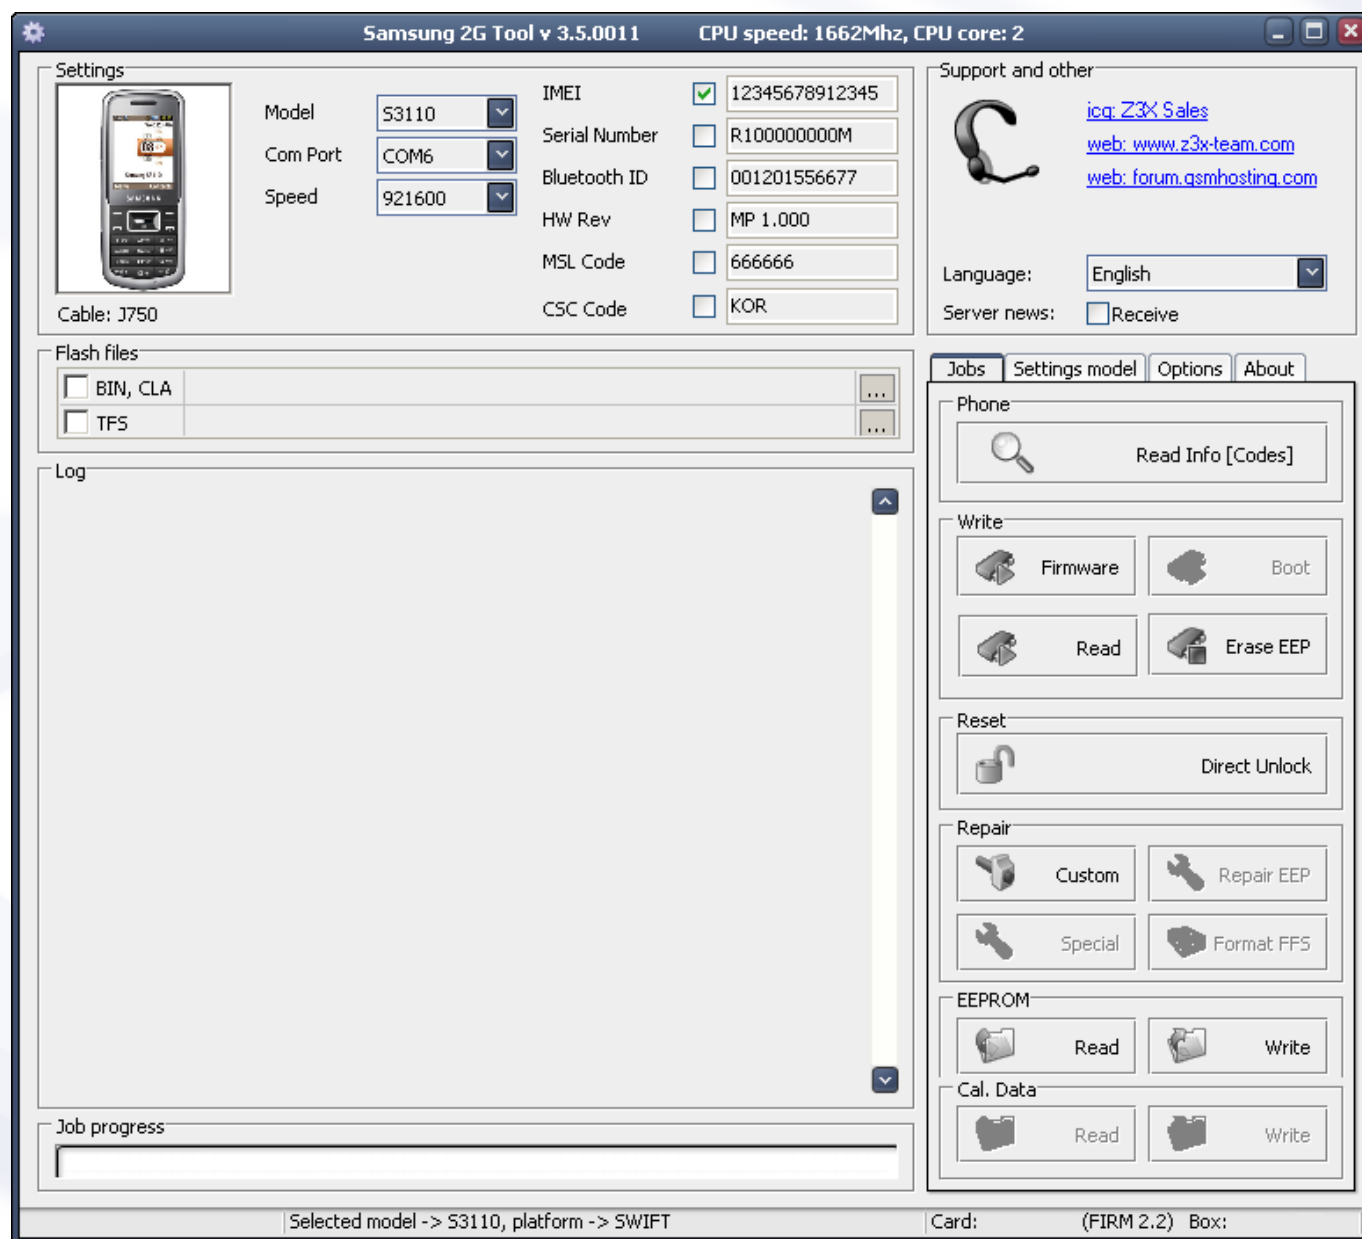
Samsung 2G Tool v 3.5.0011 CPU speed: 1662Mhz, CPU core: 2

Settings

Model S3110
Com Port COM6
Speed 921600

Cable: J750

IMEI 12345678912345
Serial Number R100000000M
Bluetooth ID 001201556677
HW Rev MP 1.000
MSL Code 666666
CSC Code KOR

Support and other

icq: Z3X Sales
web: www.z3x-team.com
web: forum.gsmhosting.com

Language: English
Server news: Receive

Flash files
BIN, CLA ...
TFS ...

Log

Jobs | Settings model | Options | About

Phone
Read Info [Codes]

Write
Firmware
Boot
Read
Erase EEP

Reset
Direct Unlock

Repair
Custom
Repair EEP
Special
Format FFS

EEPROM
Read
Write

Cal. Data
Read
Write

Job progress

Selected model -> S3110, platform -> SWIFT | Card: (FIRM 2.2) Box: